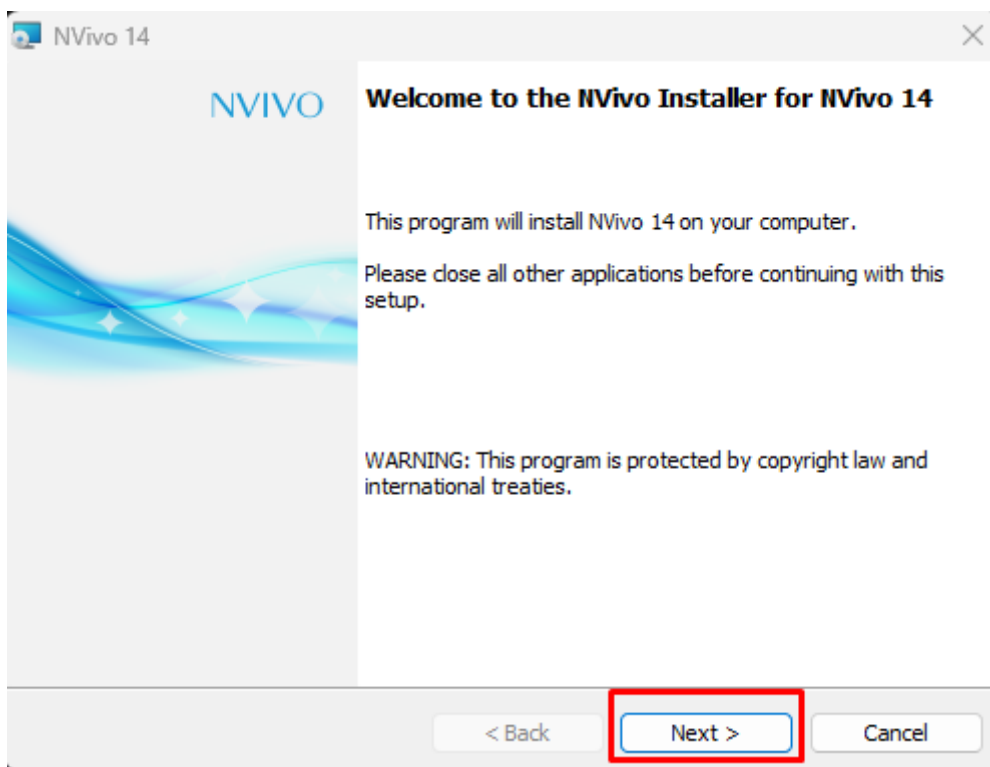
NVivo 14

NVIVO

Welcome to the NVivo Installer for NVivo 14

This program will install NVivo 14 on your computer.

Please close all other applications before continuing with this setup.

WARNING: This program is protected by copyright law and international treaties.

< Back

Next >

Cancel